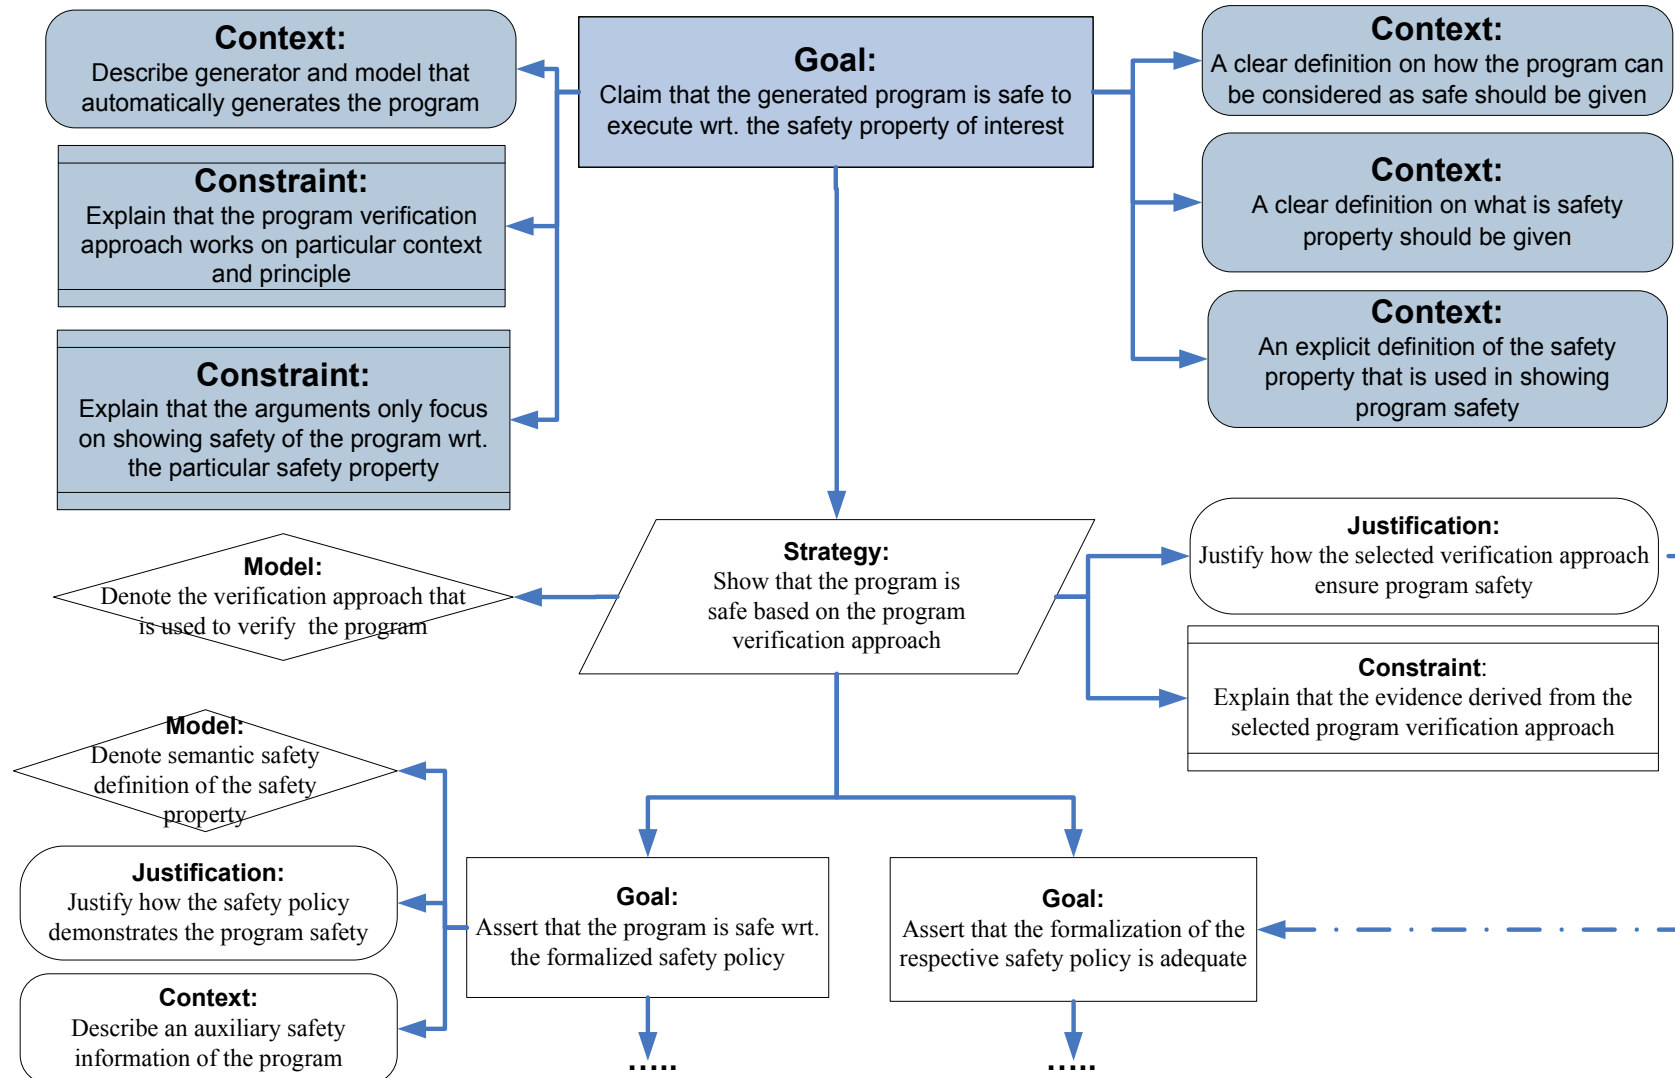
Context:
Describe generator and model that automatically generates the program

Goal:
Claim that the generated program is safe to execute wrt. the safety property of interest

Context:
A clear definition on how the program can be considered as safe should be given

Constraint:
Explain that the program verification approach works on particular context and principle

Context:
A clear definition on what is safety property should be given

Constraint:
Explain that the arguments only focus on showing safety of the program wrt. the particular safety property

Context:
An explicit definition of the safety property that is used in showing program safety

Strategy:
Show that the program is safe based on the program verification approach

Justification:
Justify how the selected verification approach ensure program safety

Model:
Denote the verification approach that is used to verify the program

Constraint:
Explain that the evidence derived from the selected program verification approach

Model:
Denote semantic safety definition of the safety property

Justification:
Justify how the safety policy demonstrates the program safety

Goal:
Assert that the program is safe wrt. the formalized safety policy

Goal:
Assert that the formalization of the respective safety policy is adequate

Context:
Describe an auxiliary safety information of the program

.....

.....